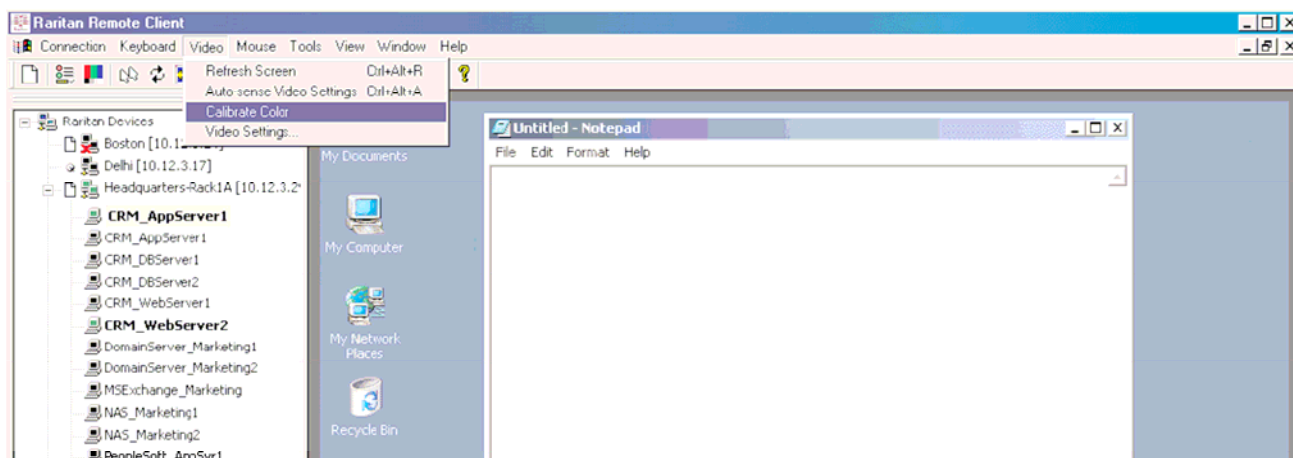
Raritan Remote Client

Connection Keyboard Video Mouse Tools View Window Help

Refresh Screen Ctrl+Alt+R
Auto sense Video Settings Ctrl+Alt+A
Calibrate Color
Video Settings...

Raritan Devices
Boston [10.1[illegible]
Delhi [10.12.3.17]
Headquarters-Rack1A [10.12.3.2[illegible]
CRM_AppServer1
CRM_AppServer1
CRM_DBServer1
CRM_DBServer2
CRM_WebServer1
CRM_WebServer2
DomainServer_Marketing1
DomainServer_Marketing2
MSExchange_Marketing
NAS_Marketing1
NAS_Marketing2
PeopleSoft_AppSvr1

My Documents
My Computer
My Network Places
Recycle Bin

Untitled - Notepad
File Edit Format Help